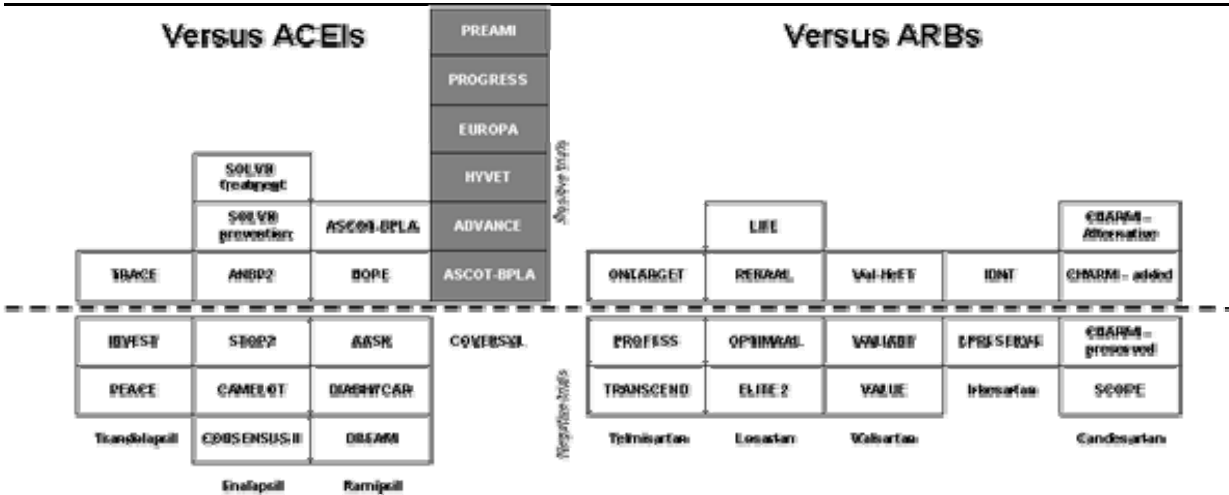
Versus ACEIs

PREAMI

PROGRESS

EUROPA

HYVET

ADVANCE

ASCOT-BPLA

Positive trials

Versus ARBs

SOLVD treatment

SOLVD prevention

ASCOT-BPLA

TRACE

ANBP2

HOPE

LIFE

CHARM – Alternative

ONTARGET

RENAAL

Val-HeFT

IDNT

CHARM – added

INVEST

STOP2

AASK

CONVINCE

PROFESS

OPTIMAAL

VALIANT

I-PRESERVE

CHARM – preserved

PEACE

CAMELOT

DIABHYCAR

TRANSCEND

ELITE 2

VALUE

Irbesartan

SCOPE

Trandolapril

CONSENSUS II

DREAM

Telmisartan

Losartan

Valsartan

Candesartan

Negative trials

Enalapril

Ramipril